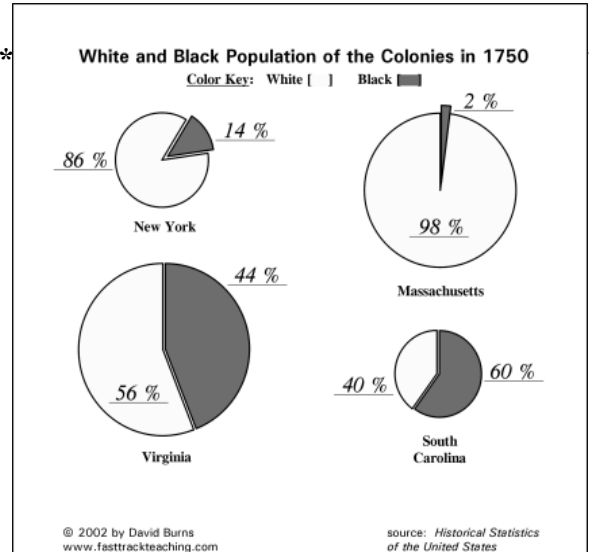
*

White and Black Population of the Colonies in 1750

Color Key: White [ ] Black [ ]

14 %

86 %

New York

2 %

98 %

Massachusetts

44 %

56 %

Virginia

40 %

60 %

South Carolina

© 2002 by David Burns
www.fasttrackteaching.com

source: Historical Statistics of the United States